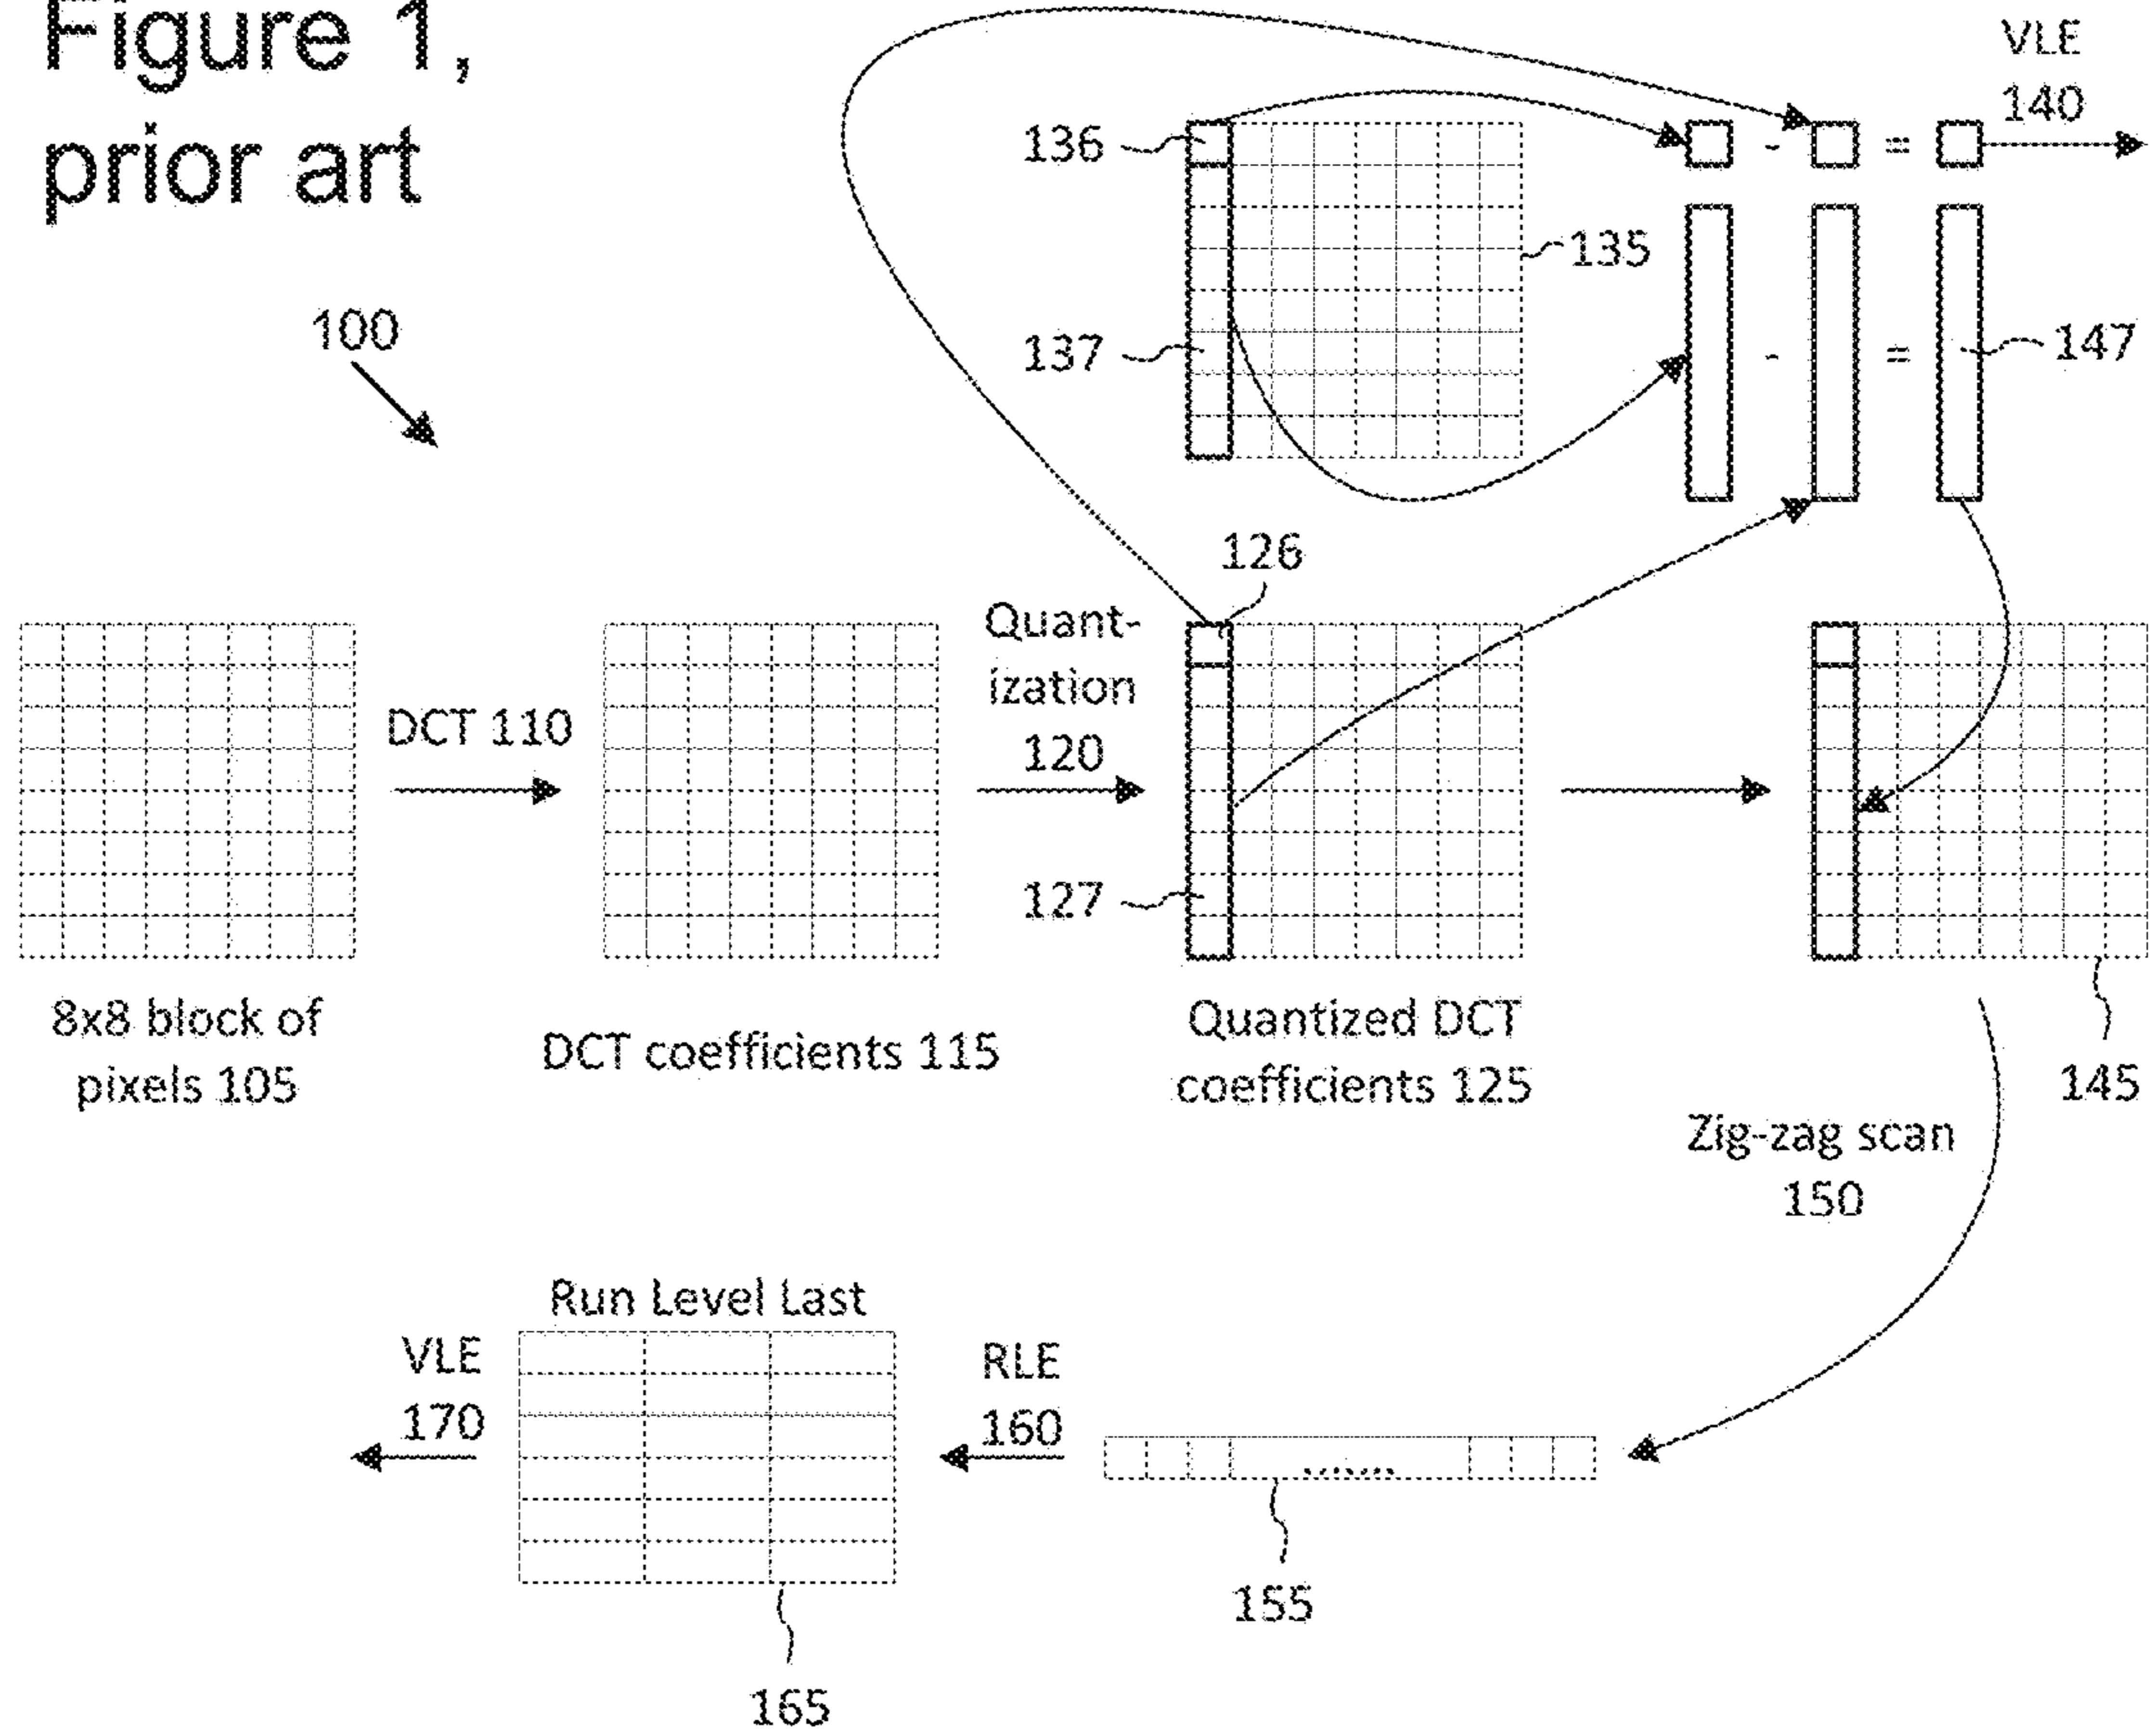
Figure 1, prior art

VLE
140

136

135

137

147

100

126

Quant-
ization
120

DCT 110

127

8x8 block of pixels 105

DCT coefficients 115

Quantized DCT coefficients 125

145

Zig-zag scan
150

Run Level Last

VLE
170

RLE
160

......

155

165